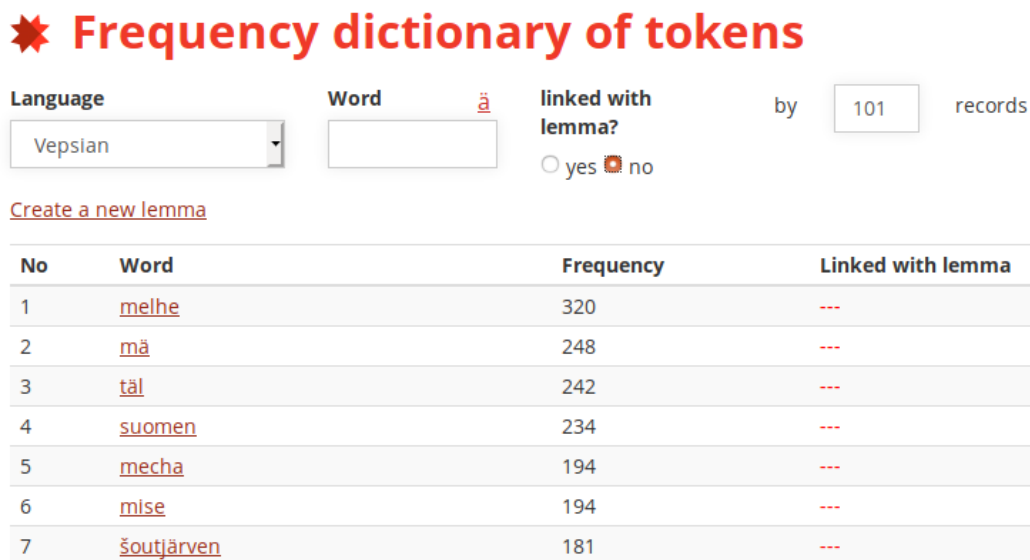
Frequency dictionary of tokens

Language
Vepsian

Word ä

linked with lemma?
yes no

by 101 records

Create a new lemma

| No | Word | Frequency | Linked with lemma |
|---|---|---|---|
| 1 | melhe | 320 | --- |
| 2 | mä | 248 | --- |
| 3 | täl | 242 | --- |
| 4 | suomen | 234 | --- |
| 5 | mecha | 194 | --- |
| 6 | mise | 194 | --- |
| 7 | šoutjärven | 181 | --- |